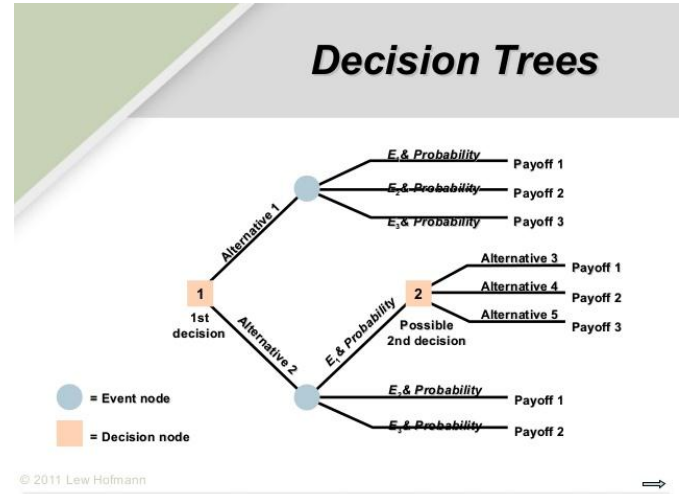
Decision Trees

$E_1$& Probability Payoff 1
$E_2$& Probability Payoff 2
$E_3$& Probability Payoff 3

Alternative 1

1
1st decision

Alternative 2

$E_1$& Probability

2
Possible 2nd decision

Alternative 3 Payoff 1
Alternative 4 Payoff 2
Alternative 5 Payoff 3

$E_2$& Probability Payoff 1
$E_3$& Probability Payoff 2

= Event node
= Decision node

© 2011 Lew Hofmann